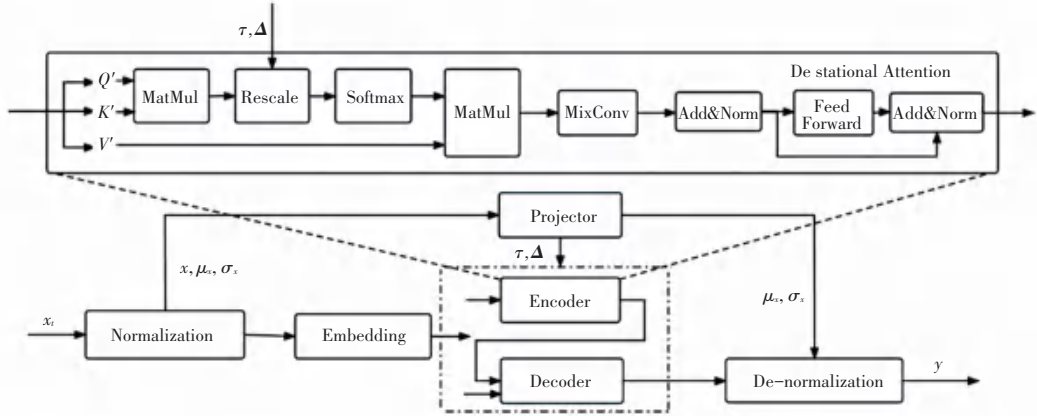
$\tau, \boldsymbol{\Delta}$

De stational Attention

$Q'$

$K'$

$V'$

MatMul

Rescale

Softmax

MatMul

MixConv

Add&Norm

Feed Forward

Add&Norm

Projector

$\tau, \boldsymbol{\Delta}$

$x, \boldsymbol{\mu}_x, \boldsymbol{\sigma}_x$

$\boldsymbol{\mu}_x, \boldsymbol{\sigma}_x$

$x_t$

Normalization

Embedding

Encoder

Decoder

De-normalization

$y$